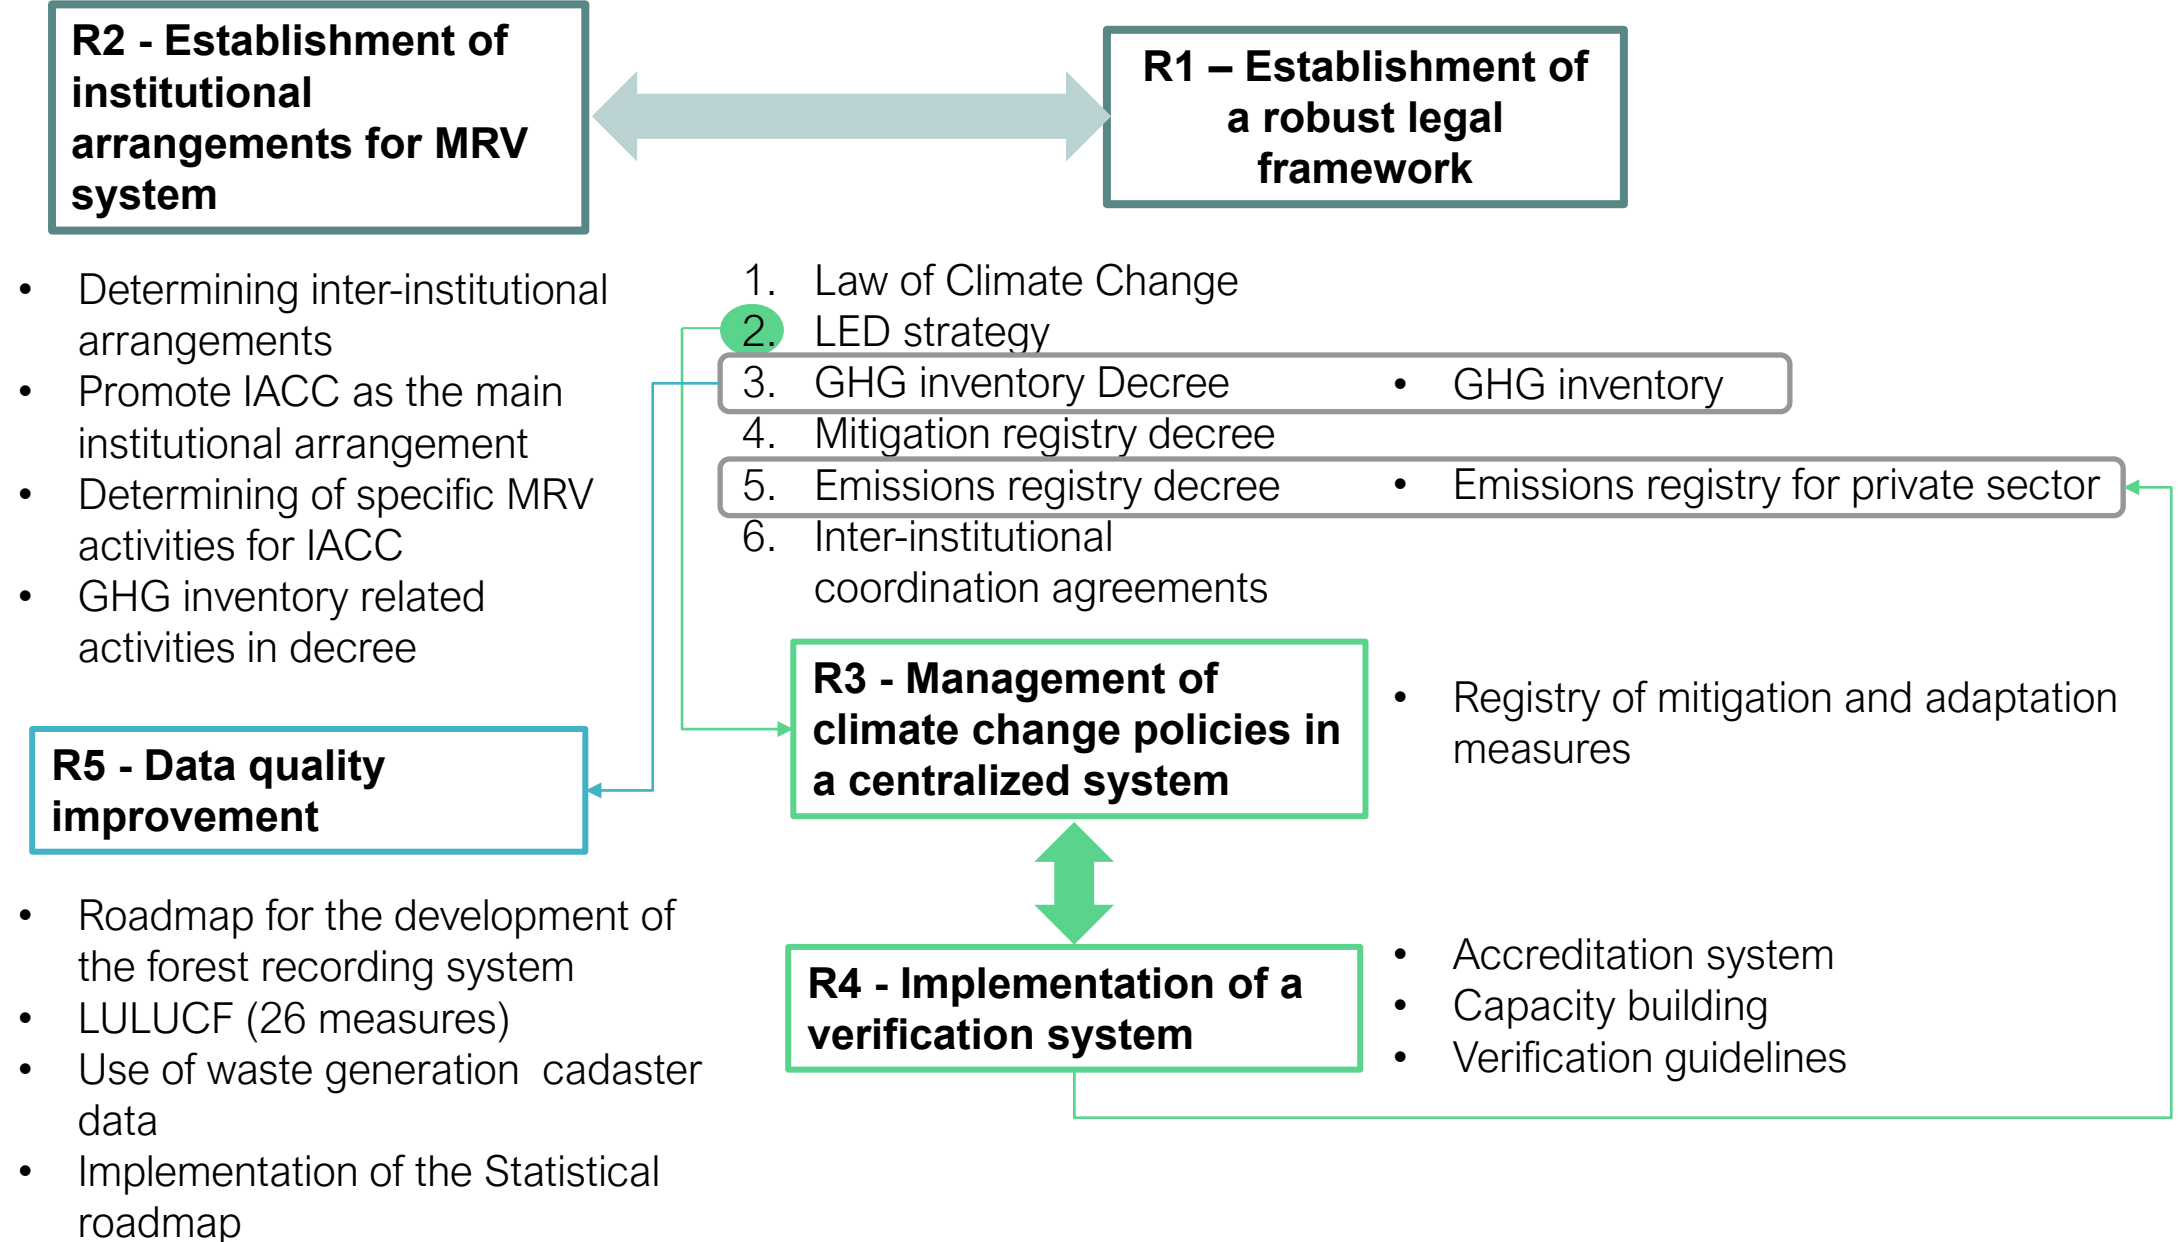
R2 - Establishment of institutional arrangements for MRV system

R1 – Establishment of a robust legal framework

- Determining inter-institutional arrangements
- Promote IACC as the main institutional arrangement
- Determining of specific MRV activities for IACC
- GHG inventory related activities in decree

1. Law of Climate Change
2. LED strategy
3. GHG inventory Decree
4. Mitigation registry decree
5. Emissions registry decree
6. Inter-institutional coordination agreements

- GHG inventory

- Emissions registry for private sector

R3 - Management of climate change policies in a centralized system

- Registry of mitigation and adaptation measures

R5 - Data quality improvement

- Roadmap for the development of the forest recording system
- LULUCF (26 measures)
- Use of waste generation cadaster data
- Implementation of the Statistical roadmap

R4 - Implementation of a verification system

- Accreditation system
- Capacity building
- Verification guidelines